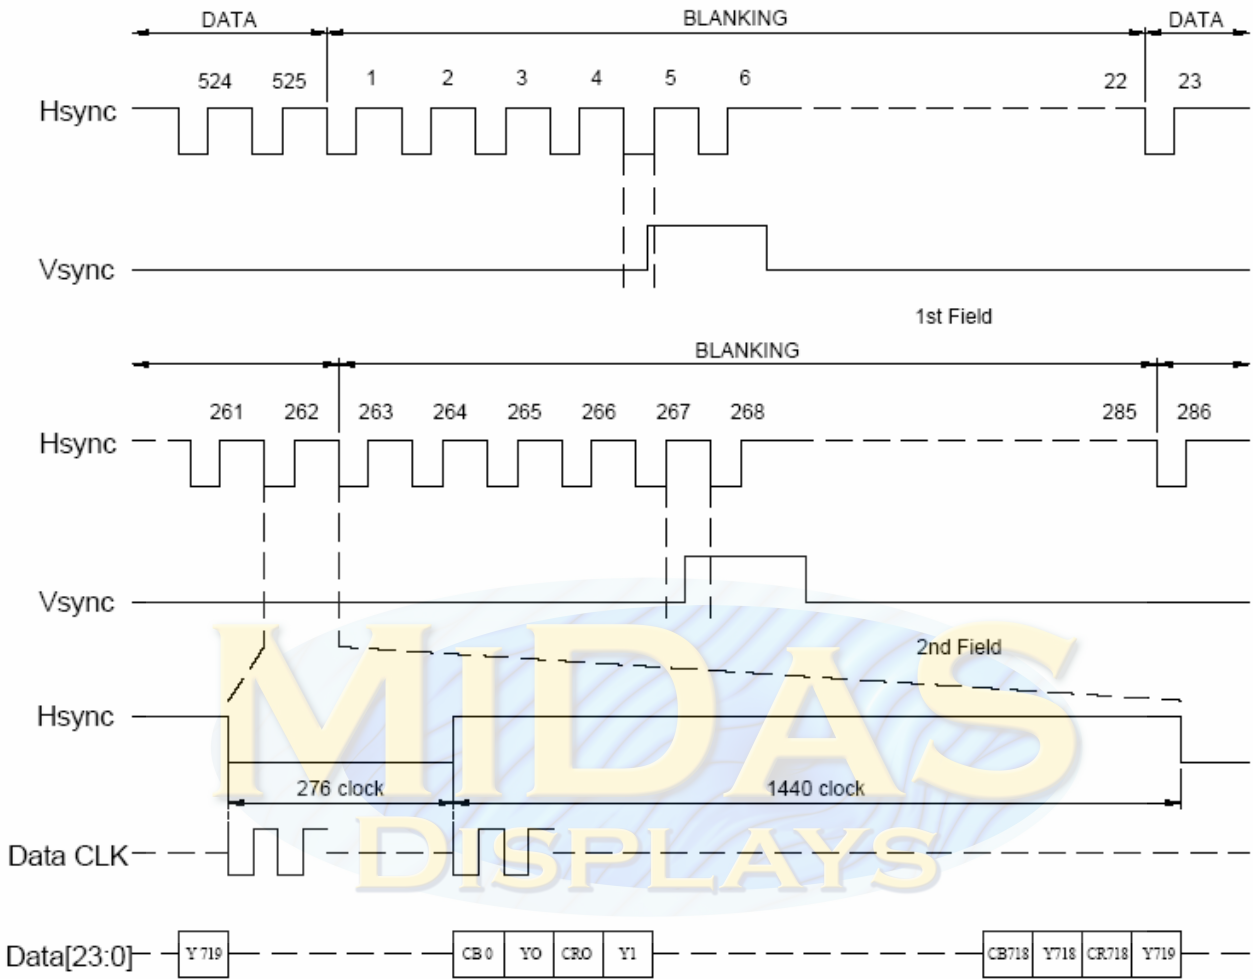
DATA
BLANKING
DATA
524 525 1 2 3 4 5 6 22 23
Hsync
Vsync
1st Field
BLANKING
261 262 263 264 265 266 267 268 285 286
Hsync
Vsync
MIDAS
2nd Field
Hsync
276 clock
1440 clock
Data CLK
DISPLAYS
Data[23:0]
Y 719
CB 0
YO
CRO
Y1
CB718
Y718
CR718
Y719